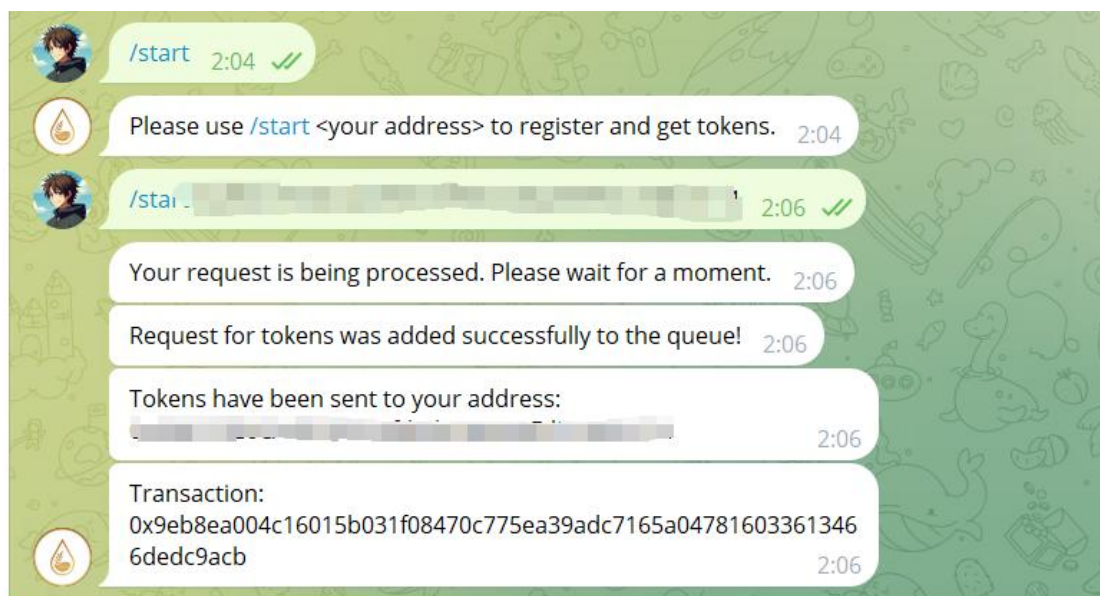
/start 2:04

Please use /start <your address> to register and get tokens. 2:04

/star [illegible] 2:06

Your request is being processed. Please wait for a moment. 2:06

Request for tokens was added successfully to the queue! 2:06

Tokens have been sent to your address:
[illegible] 2:06

Transaction:
0x9eb8ea004c16015b031f08470c775ea39adc7165a047816033613466dedc9acb 2:06